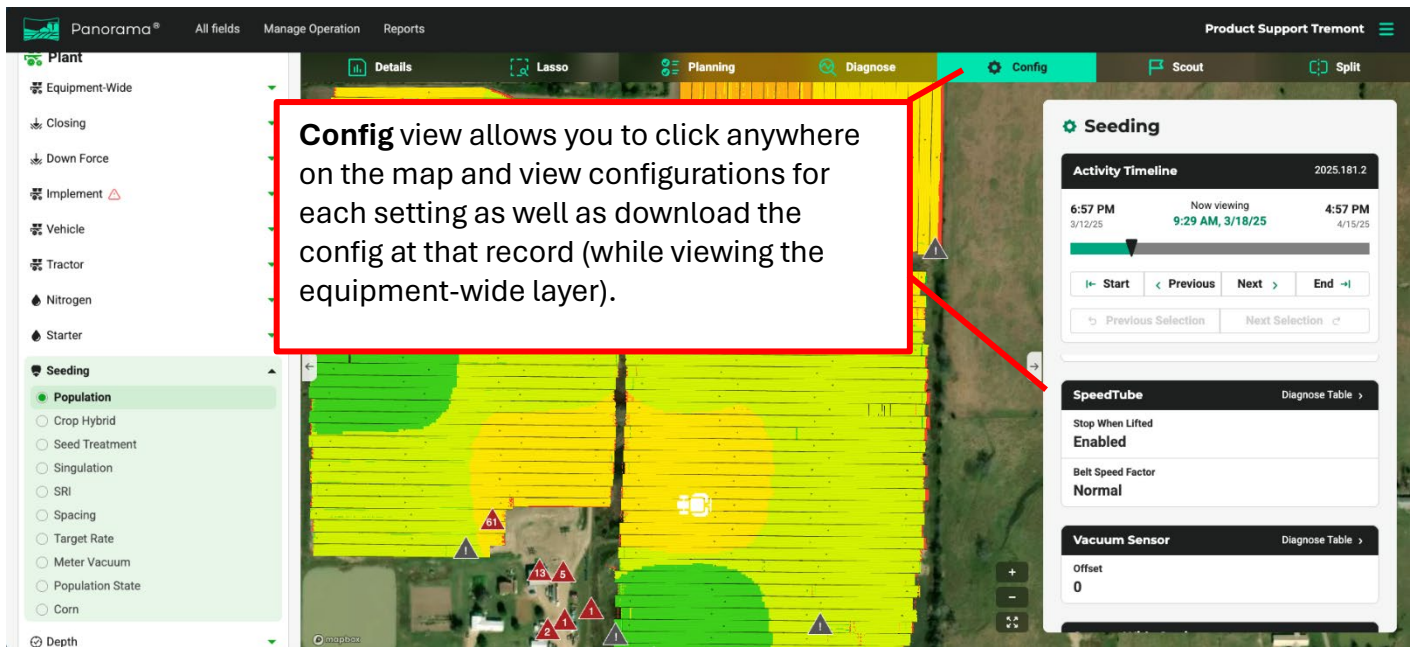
Panorama® All fields Manage Operation Reports

Product Support Tremont

Plant

Equipment-Wide

Closing

Down Force

Implement

Vehicle

Tractor

Nitrogen

Starter

Seeding

Population

Crop Hybrid

Seed Treatment

Singulation

SRI

Spacing

Target Rate

Meter Vacuum

Population State

Corn

Depth

Details Lasso Planning Diagnose Config Scout Split

**Config** view allows you to click anywhere on the map and view configurations for each setting as well as download the config at that record (while viewing the equipment-wide layer).

61

13 5

1

2 1

1

Seeding

Activity Timeline 2025.181.2

6:57 PM 3/12/25

Now viewing 9:29 AM, 3/18/25

4:57 PM 4/15/25

Start Previous Next End

Previous Selection Next Selection

SpeedTube Diagnose Table

Stop When Lifted
Enabled

Belt Speed Factor
Normal

Vacuum Sensor Diagnose Table

Offset
0

mapbox